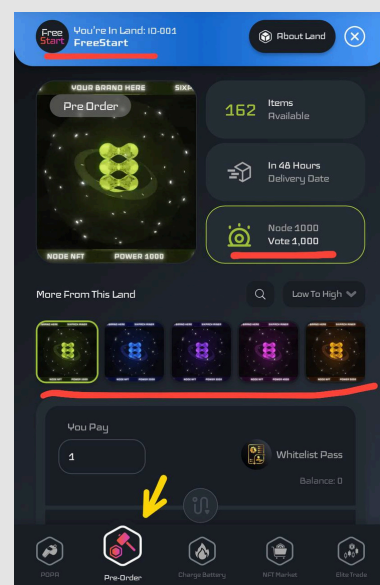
Free Start You're In Land: ID-001
FreeStart
About Land

YOUR BRAND HERE SIXP
Pre Order
NODE NFT POWER 1000

162 Items Available

In 48 Hours Delivery Date

Node 1000
Vote 1,000

More From This Land
Low To High

You Pay
1
Whitelist Pass
Balance: 0

POPA
Pre-Order
Charge Battery
NFT Market
Elite Trade